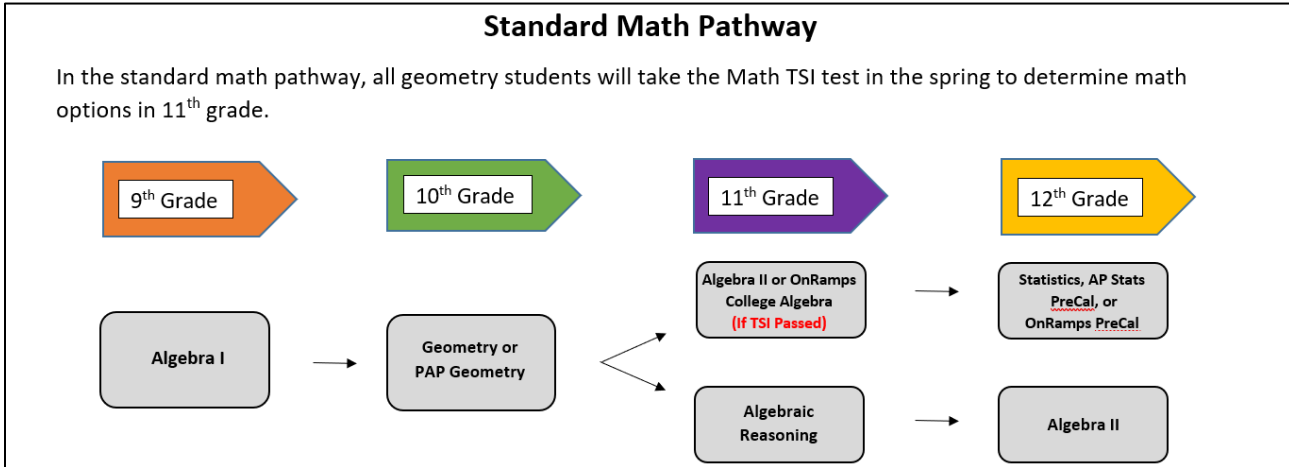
Standard Math Pathway

In the standard math pathway, all geometry students will take the Math TSI test in the spring to determine math options in 11$^{th}$ grade.

9$^{th}$ Grade

10$^{th}$ Grade

11$^{th}$ Grade

12$^{th}$ Grade

Algebra I

Geometry or PAP Geometry

Algebra II or OnRamps College Algebra (If TSI Passed)

Algebraic Reasoning

Statistics, AP Stats PreCal, or OnRamps PreCal

Algebra II